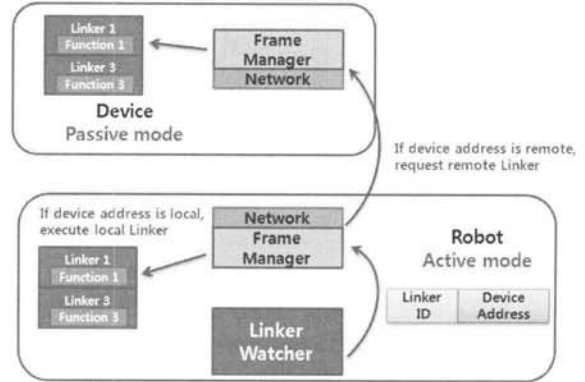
Linker 1
Function 1
Linker 3
Function 3

Frame Manager
Network

Device
Passive mode

If device address is remote, request remote Linker

If device address is local, execute local Linker

Network
Frame Manager

Robot
Active mode

Linker 1
Function 1
Linker 3
Function 3

| Linker ID | Device Address |
|---|---|

Linker Watcher